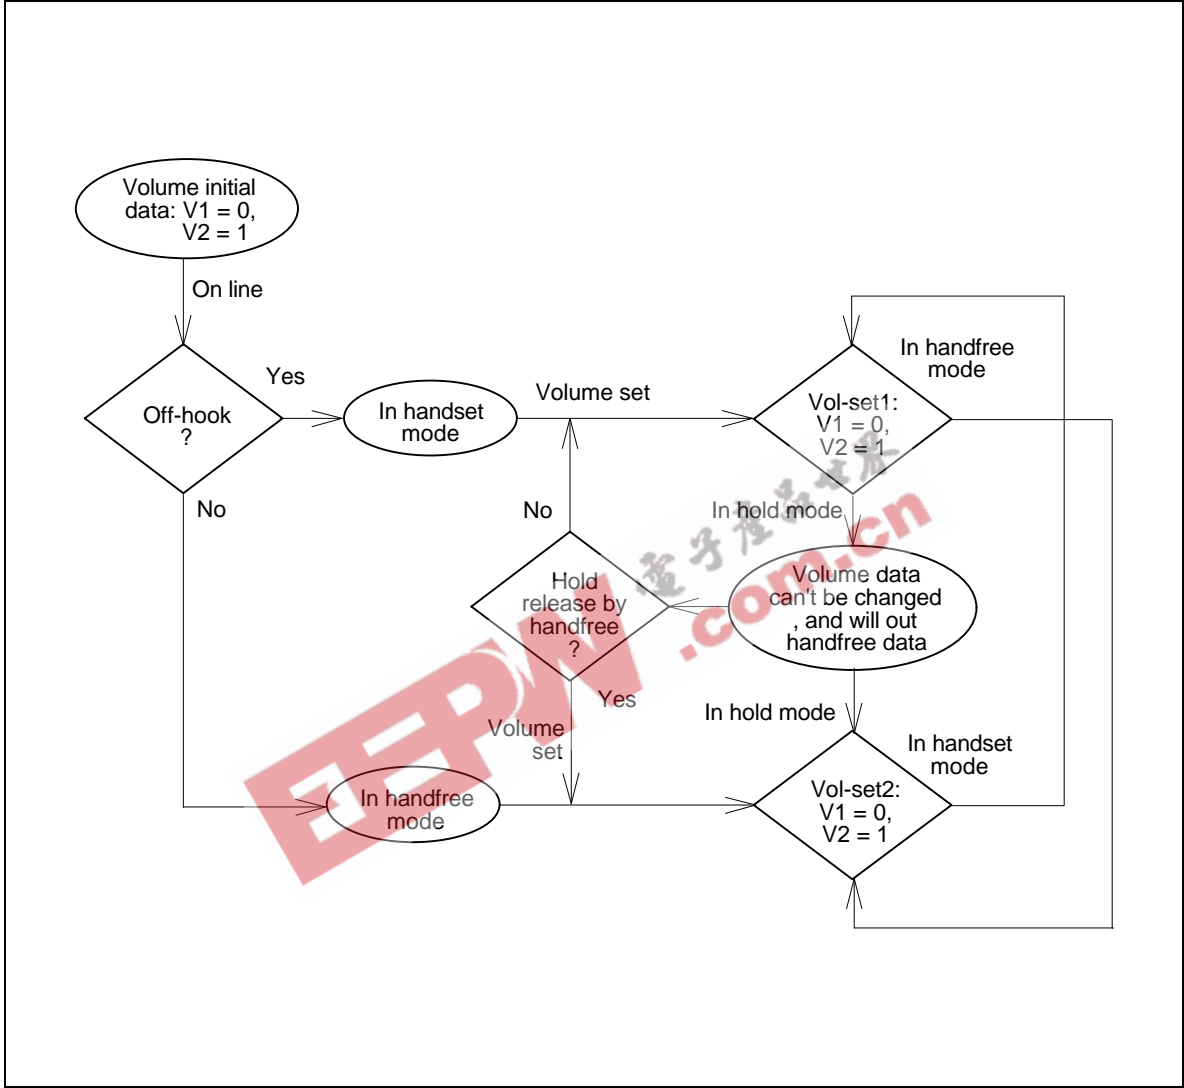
Volume initial data: V1 = 0, V2 = 1

On line

Off-hook ?

Yes

No

In handset mode

Volume set

In handfree mode

Vol-set1: V1 = 0, V2 = 1

In hold mode

No

Hold release by handfree ?

Volume data can't be changed , and will out handfree data

Yes

Volume set

In hold mode

In handset mode

In handfree mode

Vol-set2: V1 = 0, V2 = 1

电子产品世界

EEPW .com.cn